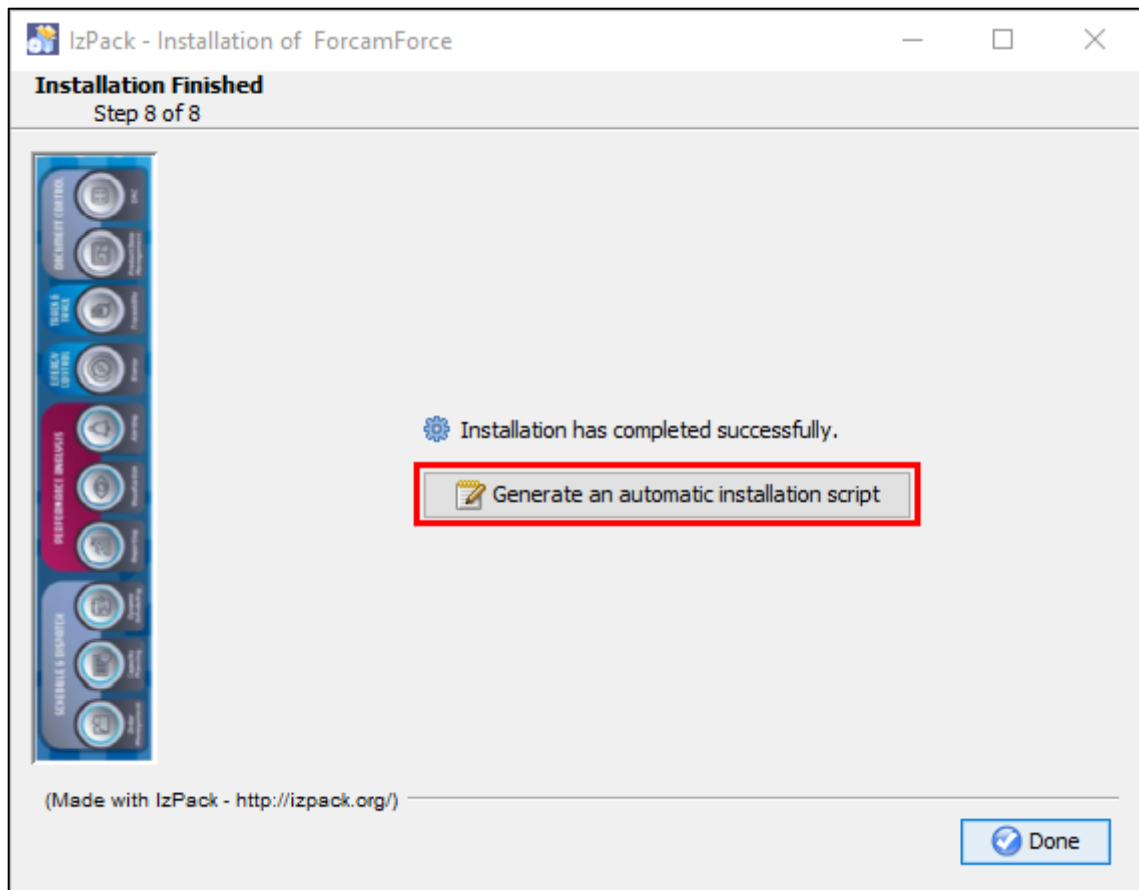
IzPack - Installation of ForcamForce

Installation Finished
Step 8 of 8

DOCUMENT CONTROL
TRACK & TRACE
ENERGY CONTROL
PERFORMANCE ANALYSIS
SCHEDULE & DISPATCH

Installation has completed successfully.

Generate an automatic installation script

(Made with IzPack - http://izpack.org/)

Done